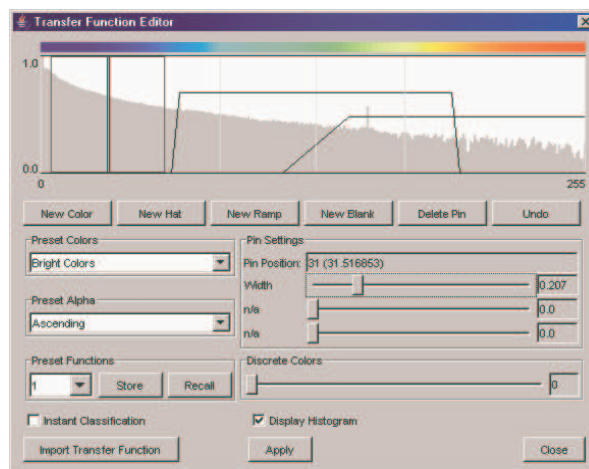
Transfer Function Editor

1.0

0.0

0

255

New Color
New Hat
New Ramp
New Blank
Delete Pin
Undo

Preset Colors
Bright Colors

Preset Alpha
Ascending

Preset Functions
1
Store
Recall

Pin Settings
Pin Position: 31 (31.516853)
Width 0.207
n/a 0.0
n/a 0.0

Discrete Colors
0

Instant Classification
Display Histogram

Import Transfer Function
Apply
Close